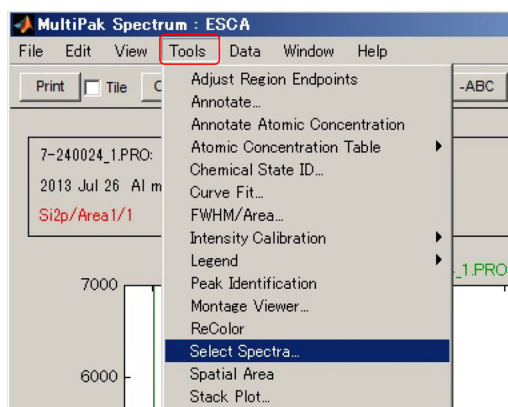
MultiPak Spectrum : ESCA

File Edit View Tools Data Window Help

Print Tile C

-ABC

Adjust Region Endpoints
Annotate...
Annotate Atomic Concentration
Atomic Concentration Table
Chemical State ID...
Curve Fit...
FWHM/Area...
Intensity Calibration
Legend
Peak Identification
Montage Viewer...
ReColor
Select Spectra...
Spatial Area
Stack Plot...

7-240024_1.PRO:
2013 Jul 26 Al m
Si2p/Area1/1

_1.PRO

7000

6000